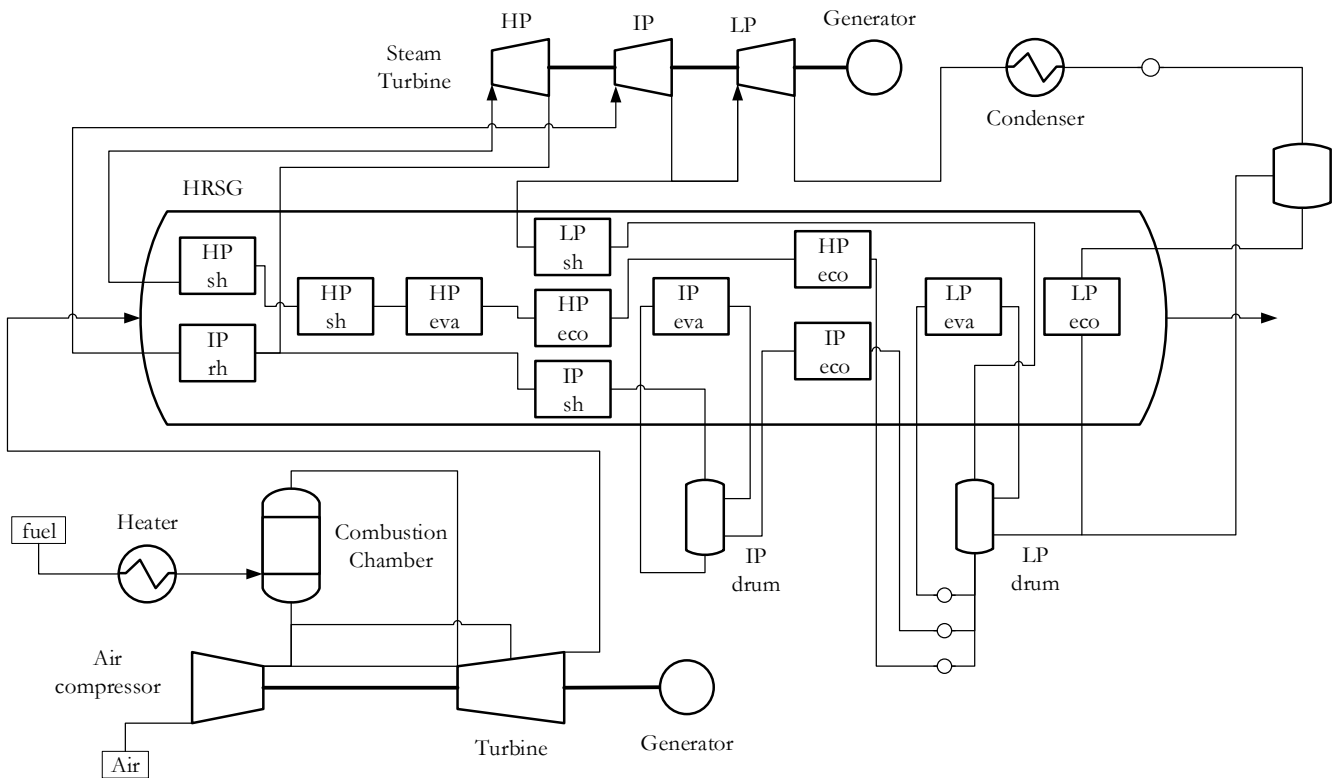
HP
IP
LP
Generator
Steam Turbine
Condenser
HRSG
HP sh
HP sh
HP eva
LP sh
HP eco
HP eco
IP eva
IP eco
LP eva
LP eco
IP rh
IP sh
IP drum
LP drum
fuel
Heater
Combustion Chamber
Air compressor
Air
Turbine
Generator